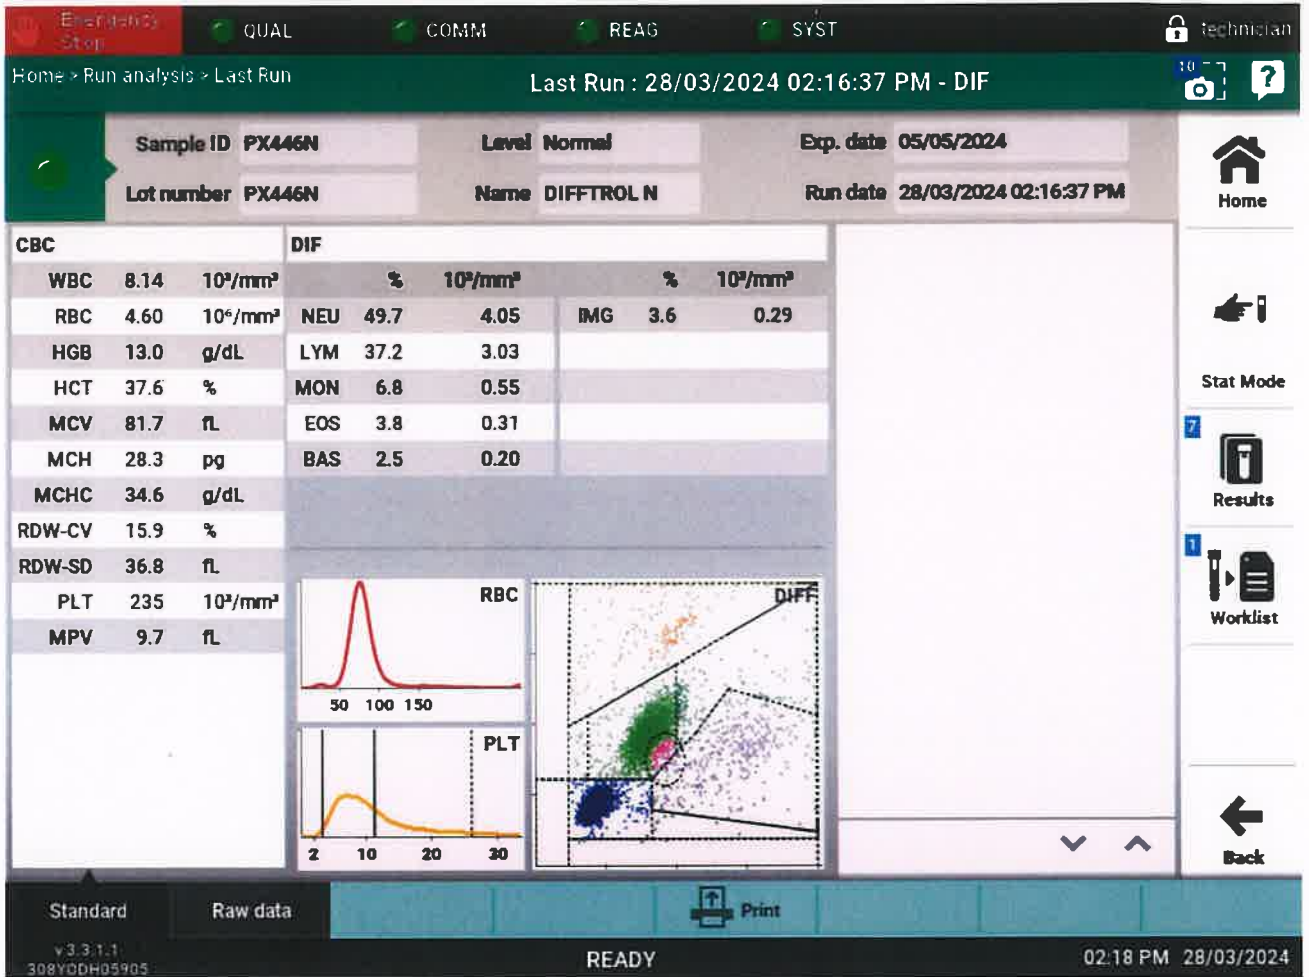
Emergency Stop QUAL COMM REAG SYST technician

Home > Run analysis > Last Run

Last Run : 28/03/2024 02:16:37 PM - DIF

10

?

Sample ID PX446N

Level Normal

Exp. date 05/05/2024

Lot number PX446N

Name DIFFTROL N

Run date 28/03/2024 02:16:37 PM

Home

| CBC | | |
|---|---|---|
| WBC | 8.14 | $10^3/mm^3$ |
| RBC | 4.60 | $10^6/mm^3$ |
| HGB | 13.0 | g/dL |
| HCT | 37.6 | % |
| MCV | 81.7 | fL |
| MCH | 28.3 | pg |
| MCHC | 34.6 | g/dL |
| RDW-CV | 15.9 | % |
| RDW-SD | 36.8 | fL |
| PLT | 235 | $10^3/mm^3$ |
| MPV | 9.7 | fL |

| DIF | % | $10^3/mm^3$ | | % | $10^3/mm^3$ |
|---|---|---|---|---|---|
| NEU | 49.7 | 4.05 | IMG | 3.6 | 0.29 |
| LYM | 37.2 | 3.03 | | | |
| MON | 6.8 | 0.55 | | | |
| EOS | 3.8 | 0.31 | | | |
| BAS | 2.5 | 0.20 | | | |

RBC
50 100 150

PLT
2 10 20 30

DIFF

Stat Mode

7
Results

1
Worklist

Back

Standard Raw data Print

v3.3.1.1
308YODH05905

READY

02:18 PM 28/03/2024